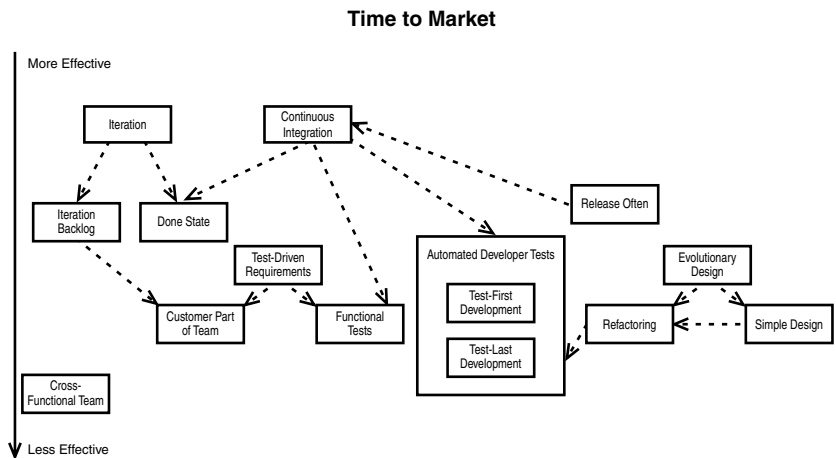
Time to Market

More Effective

Iteration

Continuous Integration

Iteration Backlog

Done State

Release Often

Test-Driven Requirements

Automated Developer Tests

Test-First Development

Test-Last Development

Evolutionary Design

Customer Part of Team

Functional Tests

Refactoring

Simple Design

Cross-Functional Team

Less Effective